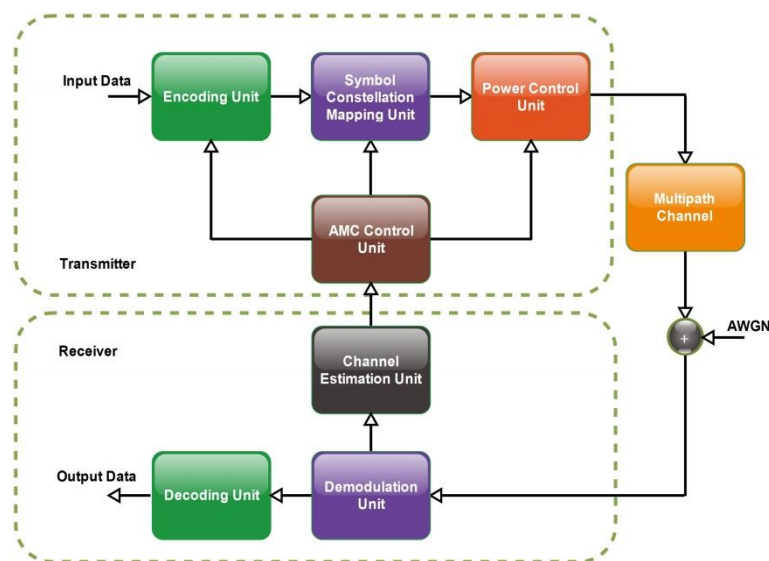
Input Data

Encoding Unit

Symbol Constellation Mapping Unit

Power Control Unit

Multipath Channel

AMC Control Unit

Transmitter

Receiver

AWGN

+

Channel Estimation Unit

Output Data

Decoding Unit

Demodulation Unit